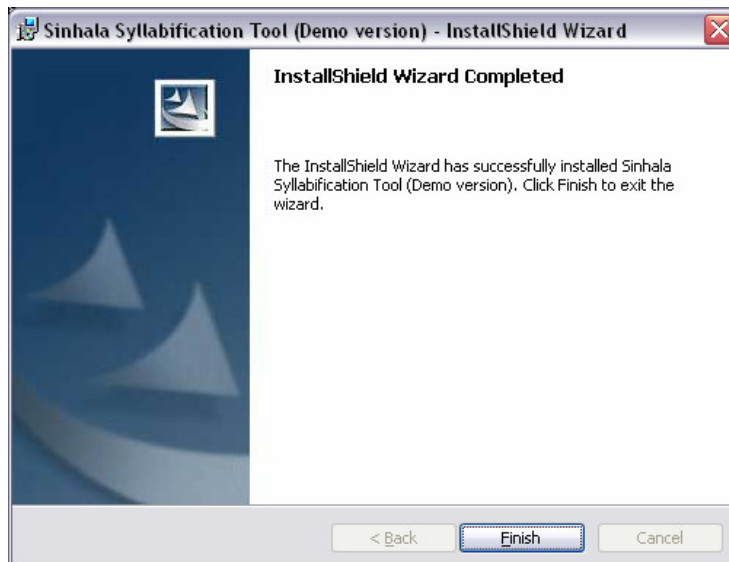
Sinhala Syllabification Tool (Demo version) - InstallShield Wizard

InstallShield Wizard Completed

The InstallShield Wizard has successfully installed Sinhala Syllabification Tool (Demo version). Click Finish to exit the wizard.

< Back

Finish

Cancel